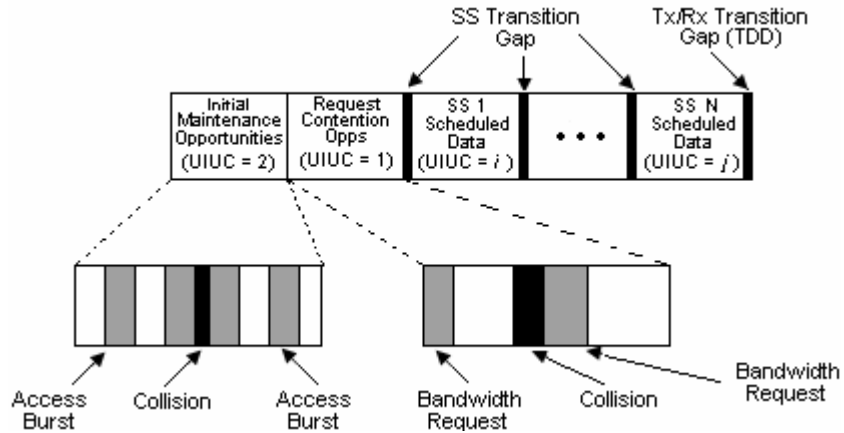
SS Transition Gap

Tx/Rx Transition Gap (TDD)

Initial Maintenance Opportunities (UIUC = 2)

Request Contention Opps (UIUC = 1)

SS 1 Scheduled Data (UIUC = $i$)

• • •

SS N Scheduled Data (UIUC = $j$)

Access Burst

Collision

Access Burst

Bandwidth Request

Collision

Bandwidth Request